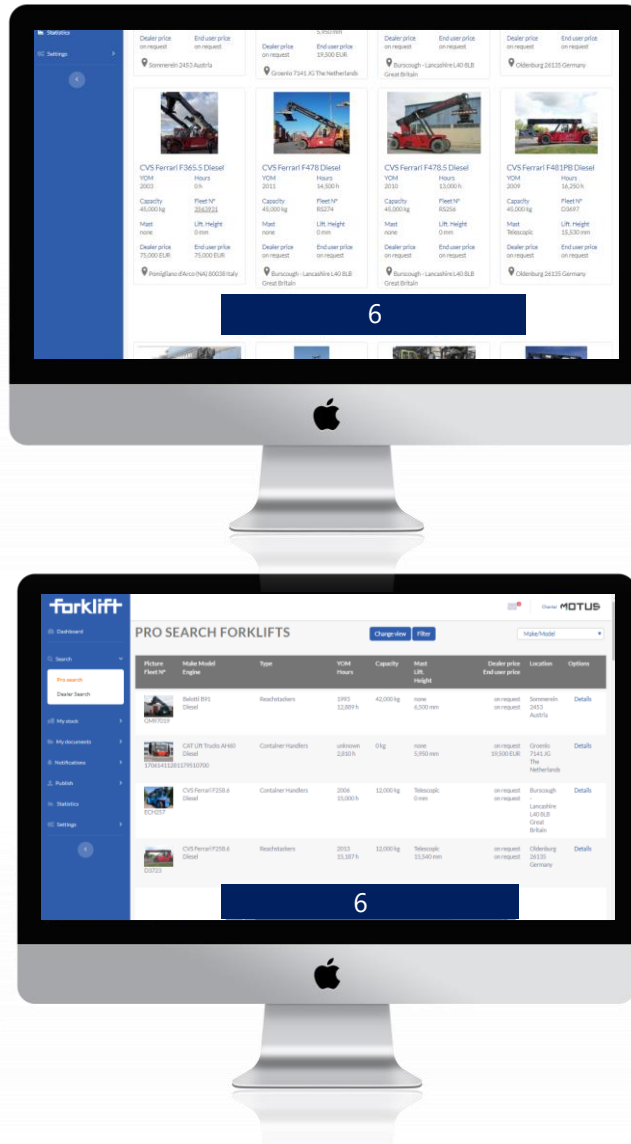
Statistics
Settings

Dealer price on request
End user price on request
Sommerein 2453 Austria

5,350 mm
Dealer price on request
End user price 19,500 EUR
Groenlo 7141 JG The Netherlands

Dealer price on request
End user price on request
Burscough - Lancashire L40 8LB Great Britain

Dealer price on request
End user price on request
Oldenburg 26135 Germany

CVS Ferrari F365.5 Diesel
YOM 2003
Hours 0 h
Capacity 45,000 kg
Fleet N° 3563931
Mast none
Lift. Height 0 mm
Dealer price 75,000 EUR
End user price 75,000 EUR
Pomigliano d'Arco (NA) 80038 Italy

CVS Ferrari F478 Diesel
YOM 2011
Hours 14,500 h
Capacity 45,000 kg
Fleet N° RS274
Mast none
Lift. Height 0 mm
Dealer price on request
End user price on request
Burscough - Lancashire L40 8LB Great Britain

CVS Ferrari F478.5 Diesel
YOM 2010
Hours 13,000 h
Capacity 45,000 kg
Fleet N° RS256
Mast none
Lift. Height 0 mm
Dealer price on request
End user price on request
Burscough - Lancashire L40 8LB Great Britain

CVS Ferrari F481PB Diesel
YOM 2009
Hours 16,250 h
Capacity 45,000 kg
Fleet N° D3697
Mast Telescopic
Lift. Height 15,530 mm
Dealer price on request
End user price on request
Oldenburg 26135 Germany

6

forklift
Dashboard
Search
Pro search
Dealer Search
My stock
My documents
Notifications
Publish
Statistics
Settings

Dealer MOTUS

PRO SEARCH FORKLIFTS
Change view
Filter
Make/Model

| Picture Fleet N° | Make Model Engine | Type | YOM Hours | Capacity | Mast Lift. Height | Dealer price End user price | Location | Options |
|---|---|---|---|---|---|---|---|---|
| GM97019 | Belotti B91 Diesel | Reachstackers | 1993 12,889 h | 42,000 kg | none 6,500 mm | on request on request | Sommerein 2453 Austria | Details |
| 17061411281179510700 | CAT Lift Trucks AH60 Diesel | Container Handlers | unknown 2,810 h | 0 kg | none 5,350 mm | on request 19,500 EUR | Groenlo 7141 JG The Netherlands | Details |
| ECH257 | CVS Ferrari F258.6 Diesel | Container Handlers | 2006 15,000 h | 12,000 kg | Telescopic 0 mm | on request on request | Burscough - Lancashire L40 8LB Great Britain | Details |
| D3723 | CVS Ferrari F258.6 Diesel | Reachstackers | 2013 15,187 h | 12,000 kg | Telescopic 15,540 mm | on request on request | Oldenburg 26135 Germany | Details |

6